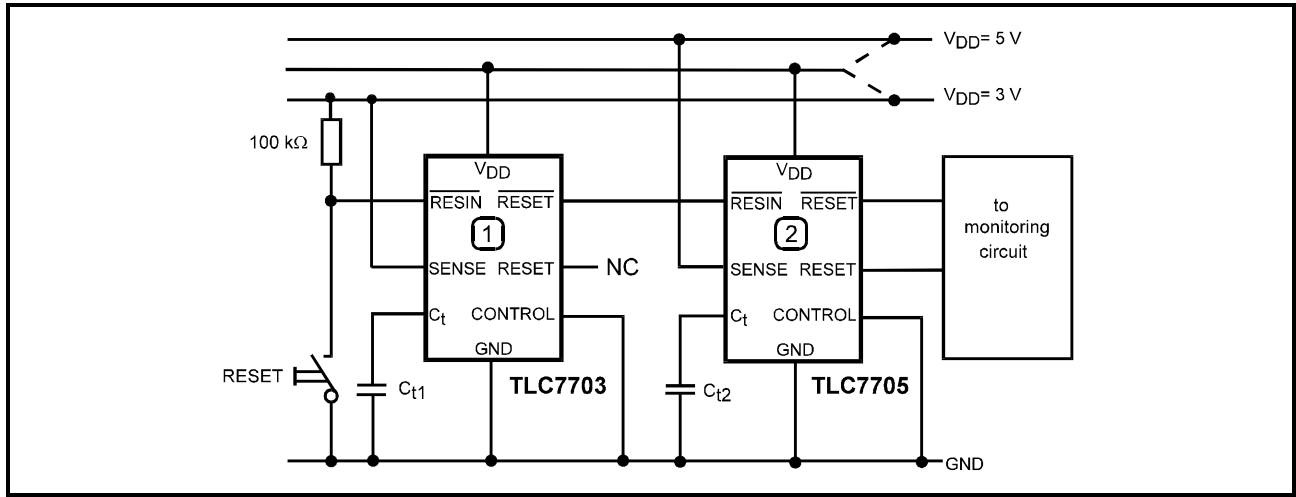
$V_{DD}$= 5 V

$V_{DD}$= 3 V

100 kΩ

$V_{DD}$

$\overline{RESIN}$ $\overline{RESET}$

1

SENSE RESET

NC

$C_t$ CONTROL

GND

TLC7703

RESET

$C_{t1}$

$V_{DD}$

$\overline{RESIN}$ $\overline{RESET}$

2

SENSE RESET

$C_t$ CONTROL

GND

TLC7705

$C_{t2}$

to monitoring circuit

GND